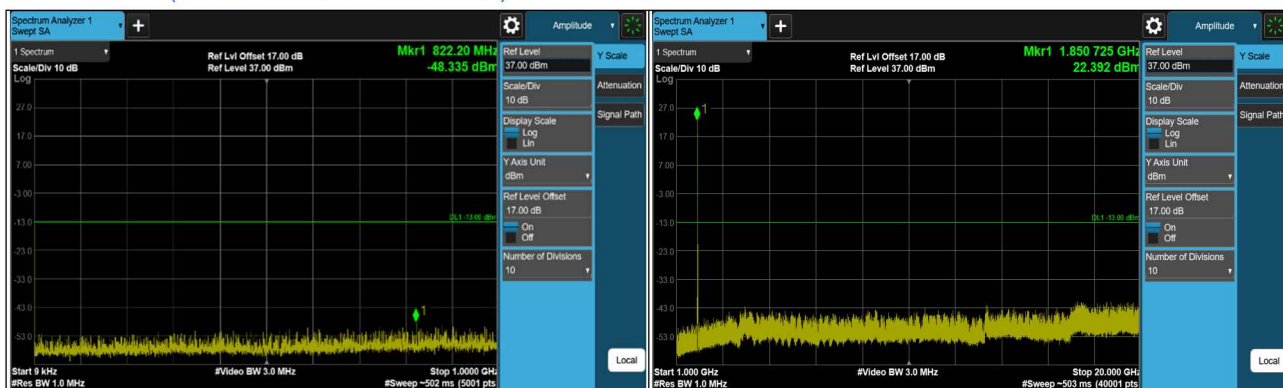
Spectrum Analyzer 1
Swept SA

Amplitude

1 Spectrum
Ref Lvl Offset 17.00 dB
Ref Level 37.00 dBm
Scale/Div 10 dB
Log
Mkr1 822.20 MHz
-48.335 dBm

27.0
17.0
7.00
-3.00
-13.0
DL1 -13.00 dBm
-23.0
-33.0
-43.0
-53.0
1

Start 9 kHz
#Res BW 1.0 MHz
#Video BW 3.0 MHz
Stop 1.0000 GHz
#Sweep ~502 ms (5001 pts

Ref Level
37.00 dBm
Scale/Div
10 dB
Display Scale
Log
Lin
Y Axis Unit
dBm
Ref Level Offset
17.00 dB
On
Off
Number of Divisions
10

Y Scale
Attenuation
Signal Path
Local

Spectrum Analyzer 1
Swept SA

Amplitude

1 Spectrum
Ref Lvl Offset 17.00 dB
Ref Level 37.00 dBm
Scale/Div 10 dB
Log
Mkr1 1.850 725 GHz
22.392 dBm

27.0
1
17.0
7.00
-3.00
-13.0
DL1 -13.00 dBm
-23.0
-33.0
-43.0
-53.0

Start 1.000 GHz
#Res BW 1.0 MHz
#Video BW 3.0 MHz
Stop 20.000 GHz
#Sweep ~503 ms (40001 pts

Ref Level
37.00 dBm
Scale/Div
10 dB
Display Scale
Log
Lin
Y Axis Unit
dBm
Ref Level Offset
17.00 dB
On
Off
Number of Divisions
10

Y Scale
Attenuation
Signal Path
Local